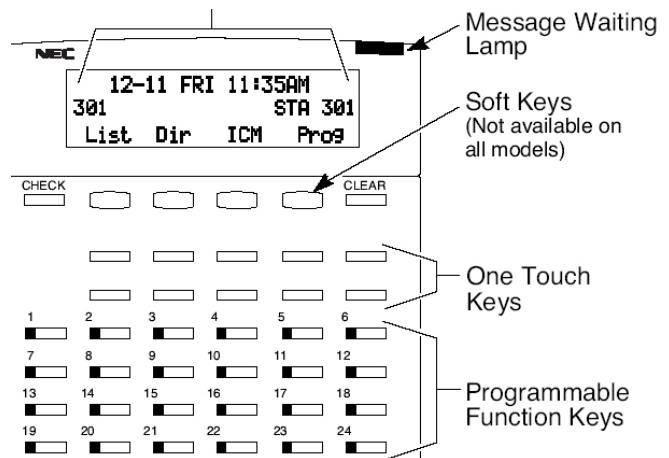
NEC

12-11 FRI 11:35AM
301 STA 301
List Dir ICM Prog

Message Waiting Lamp

Soft Keys (Not available on all models)

CHECK

CLEAR

One Touch Keys

1 2 3 4 5 6
7 8 9 10 11 12
13 14 15 16 17 18
19 20 21 22 23 24

Programmable Function Keys